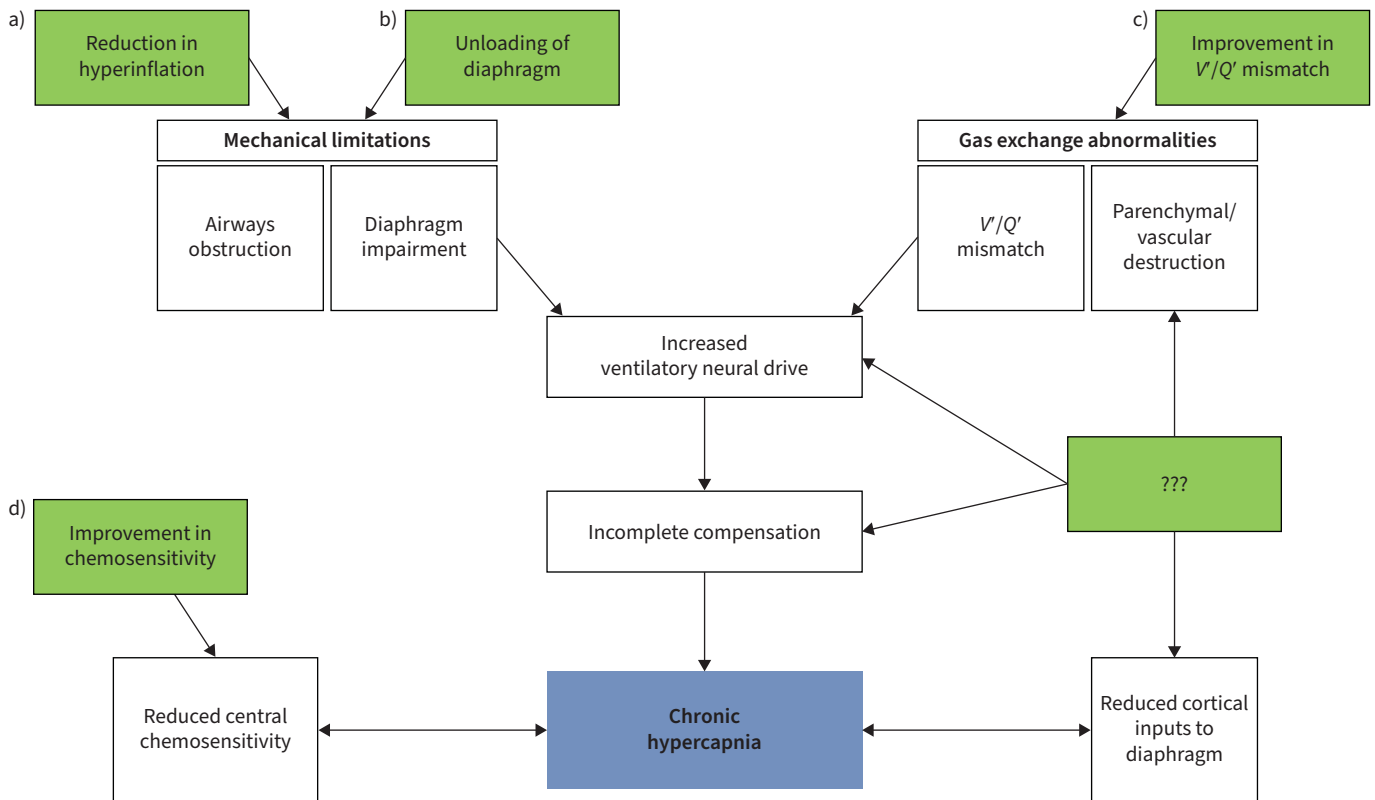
a) Reduction in hyperinflation

b) Unloading of diaphragm

c) Improvement in $V'/Q'$ mismatch

Mechanical limitations

Airways obstruction

Diaphragm impairment

Gas exchange abnormalities

$V'/Q'$ mismatch

Parenchymal/ vascular destruction

Increased ventilatory neural drive

???

Incomplete compensation

d) Improvement in chemosensitivity

Reduced central chemosensitivity

Chronic hypercapnia

Reduced cortical inputs to diaphragm